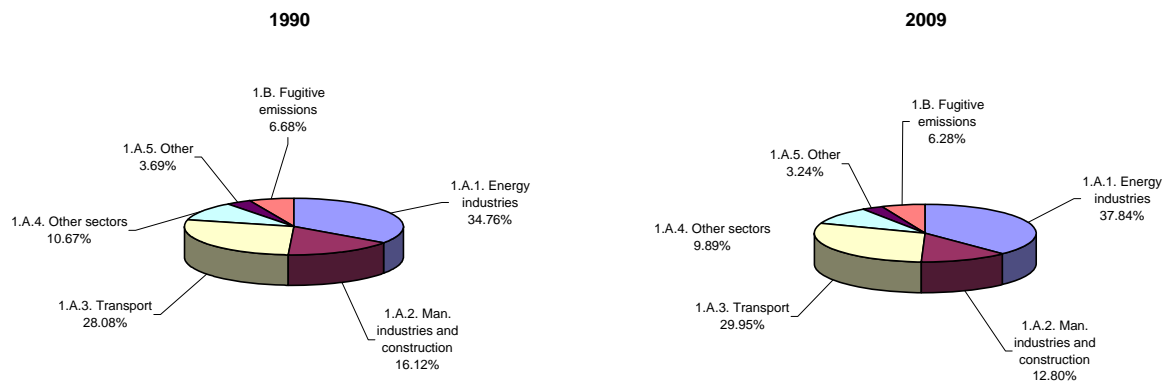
1990

1.B. Fugitive emissions 6.68%

1.A.5. Other 3.69%

1.A.1. Energy industries 34.76%

1.A.4. Other sectors 10.67%

1.A.3. Transport 28.08%

1.A.2. Man. industries and construction 16.12%

2009

1.B. Fugitive emissions 6.28%

1.A.5. Other 3.24%

1.A.1. Energy industries 37.84%

1.A.4. Other sectors 9.89%

1.A.3. Transport 29.95%

1.A.2. Man. industries and construction 12.80%